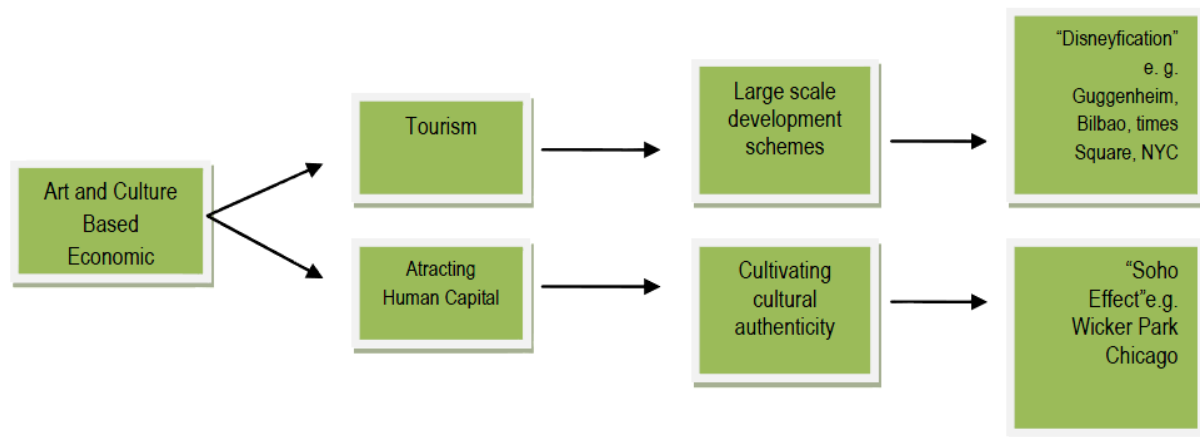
Art and Culture Based Economic

Tourism

Large scale development schemes

“Disneyfication” e. g. Guggenheim, Bilbao, times Square, NYC

Atracting Human Capital

Cultivating cultural authenticity

“Soho Effect”e.g. Wicker Park Chicago